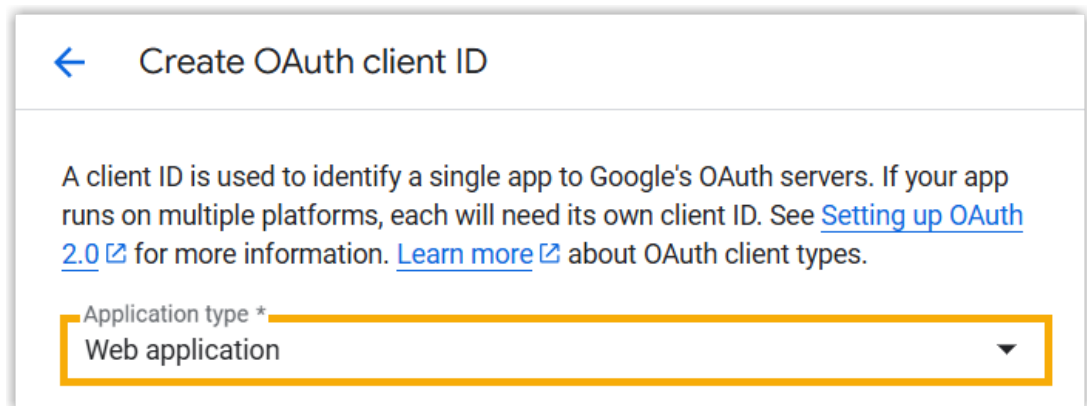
Create OAuth client ID

A client ID is used to identify a single app to Google's OAuth servers. If your app runs on multiple platforms, each will need its own client ID. See Setting up OAuth 2.0 for more information. Learn more about OAuth client types.

Application type *
Web application